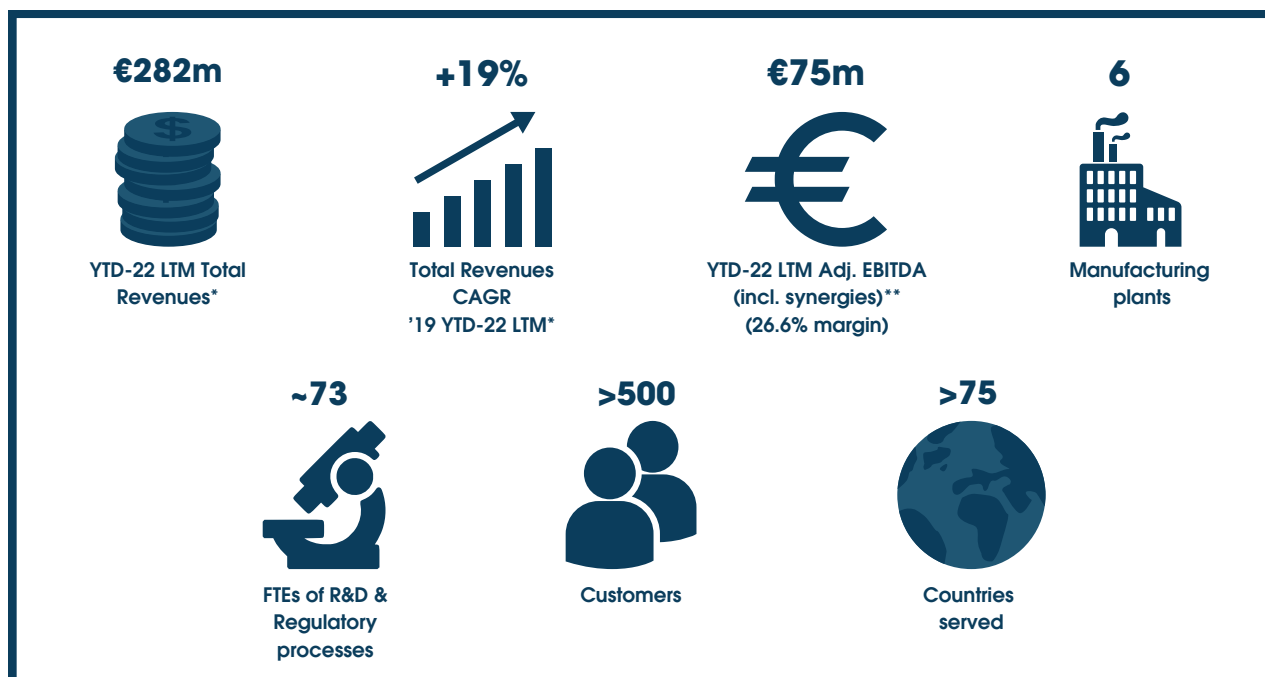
€282m

YTD-22 LTM Total Revenues*

+19%

Total Revenues CAGR '19 YTD-22 LTM*

€75m

YTD-22 LTM Adj. EBITDA (incl. synergies)** (26.6% margin)

6

Manufacturing plants

~73

FTEs of R&D & Regulatory processes

>500

Customers

>75

Countries served